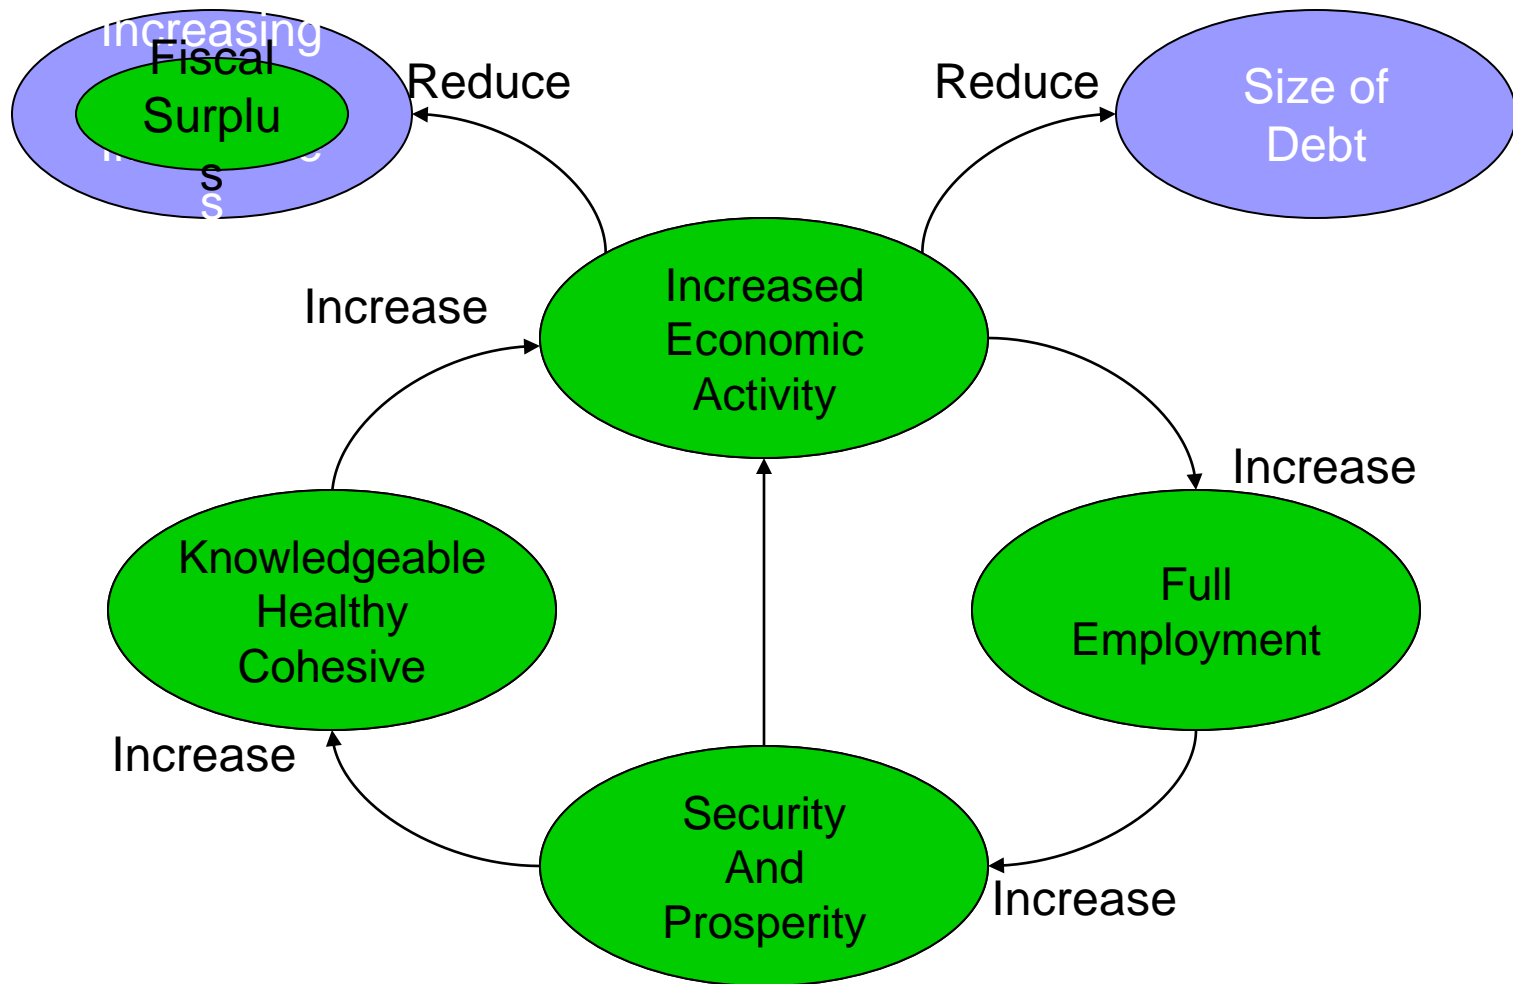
Increasing
Fiscal
Surplu
s
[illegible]
s

Reduce

Reduce

Size of
Debt

Increase

Increased
Economic
Activity

Increase

Knowledgeable
Healthy
Cohesive

Full
Employment

Increase

Security
And
Prosperity

Increase